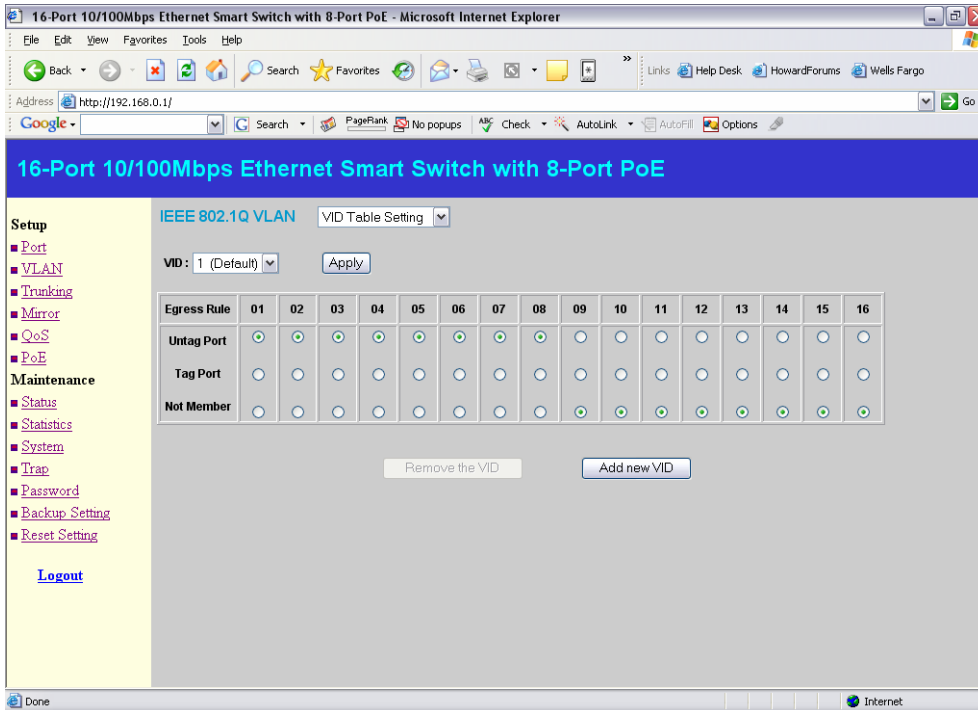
16-Port 10/100Mbps Ethernet Smart Switch with 8-Port PoE - Microsoft Internet Explorer

File Edit View Favorites Tools Help

Back Search Favorites Links Help Desk HowardForums Wells Fargo

Address http://192.168.0.1/ Go

Google Search PageRank No popups Check AutoLink AutoFill Options

16-Port 10/100Mbps Ethernet Smart Switch with 8-Port PoE

Setup
Port
VLAN
Trunking
Mirror
QoS
PoE
Maintenance
Status
Statistics
System
Trap
Password
Backup Setting
Reset Setting

Logout

IEEE 802.1Q VLAN VID Table Setting

VID : 1 (Default) Apply

| Egress Rule | 01 | 02 | 03 | 04 | 05 | 06 | 07 | 08 | 09 | 10 | 11 | 12 | 13 | 14 | 15 | 16 |
|---|---|---|---|---|---|---|---|---|---|---|---|---|---|---|---|---|
| Untag Port | | | | | | | | | | | | | | | | |
| Tag Port | | | | | | | | | | | | | | | | |
| Not Member | | | | | | | | | | | | | | | | |

Remove the VID Add new VID

Done Internet